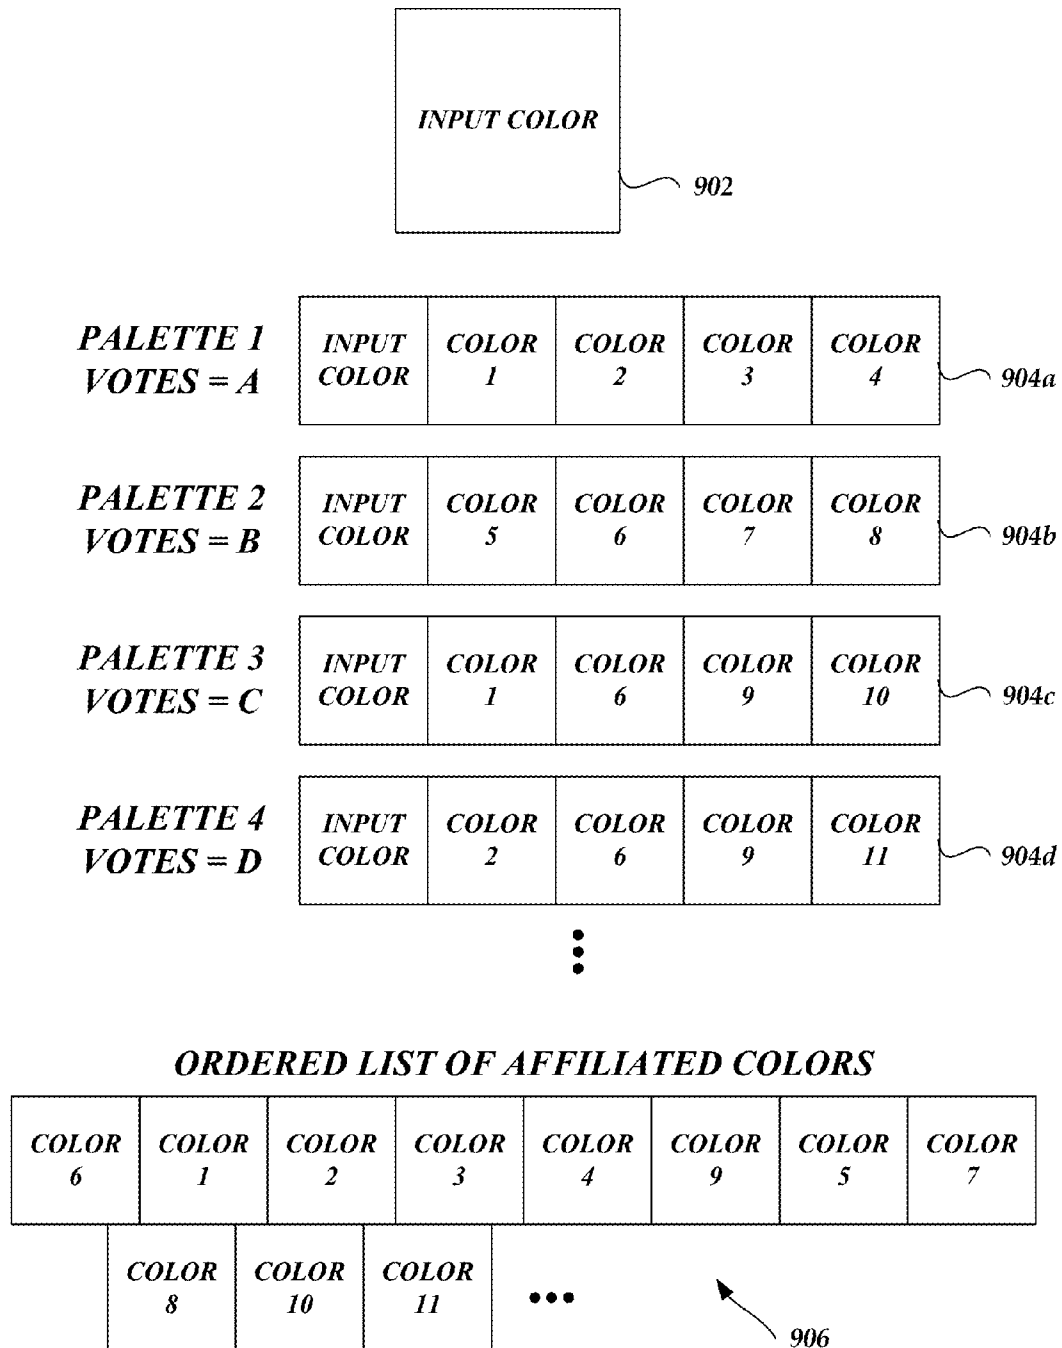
INPUT COLOR

902

PALETTE 1
VOTES = A

| INPUT COLOR | COLOR 1 | COLOR 2 | COLOR 3 | COLOR 4 |
|---|---|---|---|---|

904a

PALETTE 2
VOTES = B

| INPUT COLOR | COLOR 5 | COLOR 6 | COLOR 7 | COLOR 8 |
|---|---|---|---|---|

904b

PALETTE 3
VOTES = C

| INPUT COLOR | COLOR 1 | COLOR 6 | COLOR 9 | COLOR 10 |
|---|---|---|---|---|

904c

PALETTE 4
VOTES = D

| INPUT COLOR | COLOR 2 | COLOR 6 | COLOR 9 | COLOR 11 |
|---|---|---|---|---|

904d

ORDERED LIST OF AFFILIATED COLORS

| COLOR 6 | COLOR 1 | COLOR 2 | COLOR 3 | COLOR 4 | COLOR 9 | COLOR 5 | COLOR 7 |
|---|---|---|---|---|---|---|---|

| COLOR 8 | COLOR 10 | COLOR 11 |
|---|---|---|

906